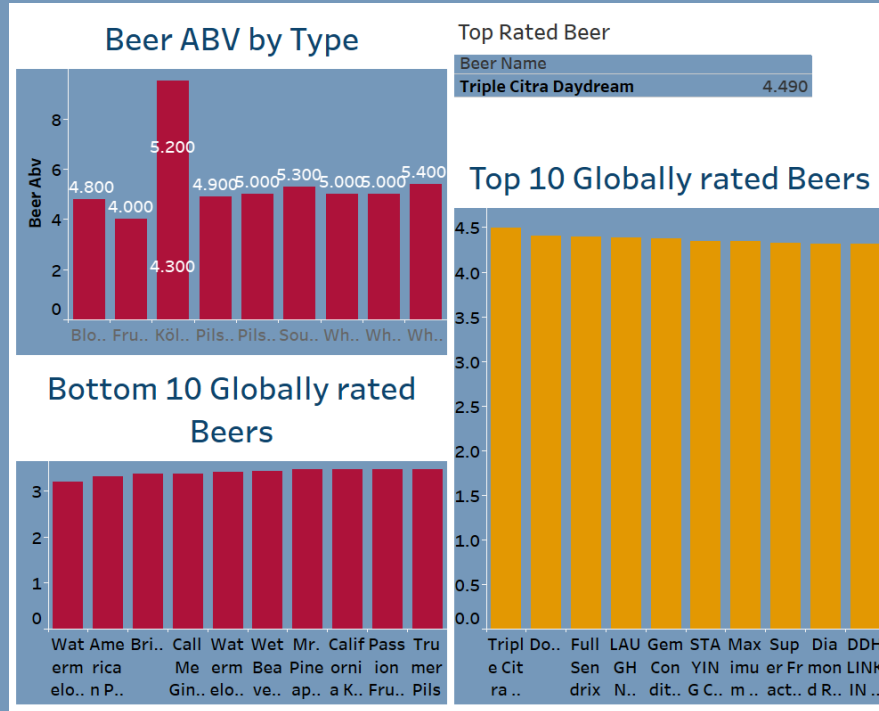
Beer ABV by Type

Beer Abv

8
6
4
2
0

4.800 4.000 5.200 4.300 4.900 5.000 5.300 5.000 5.000 5.400

Blo.. Fru.. Köl.. Pils.. Pils.. Sou.. Wh.. Wh.. Wh..

Top Rated Beer

| Beer Name | |
|---|---|
| Triple Citra Daydream | 4.490 |

Top 10 Globally rated Beers

4.5
4.0
3.5
3.0
2.5
2.0
1.5
1.0
0.5
0.0

Tripl e Cit ra .. | Do.. | Full Sen drix | LAU GH N.. | Gem Con dit.. | STA YIN G C.. | Max imu m .. | Sup er Fr act.. | Dia mon d R.. | DDH LINK IN ..

Bottom 10 Globally rated Beers

3
2
1
0

Wat erm elo.. | Ame rica n P.. | Bri.. | Call Me Gin.. | Wat erm elo.. | Wet Bea ve.. | Mr. Pine ap.. | Calif orni a K.. | Pass ion Fru.. | Tru mer Pils